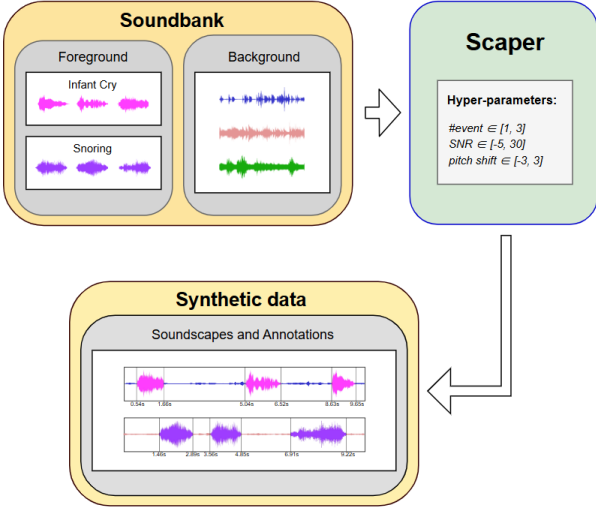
Soundbank

Foreground

Infant Cry

Snoring

Background

Scaper

Hyper-parameters:

#event $\in$ [1, 3]
SNR $\in$ [-5, 30]
pitch shift $\in$ [-3, 3]

Synthetic data

Soundscapes and Annotations

0.54s 1.88s 5.04s 6.52s 8.63s 9.65s

1.46s 2.89s 3.56s 4.85s 6.91s 9.22s